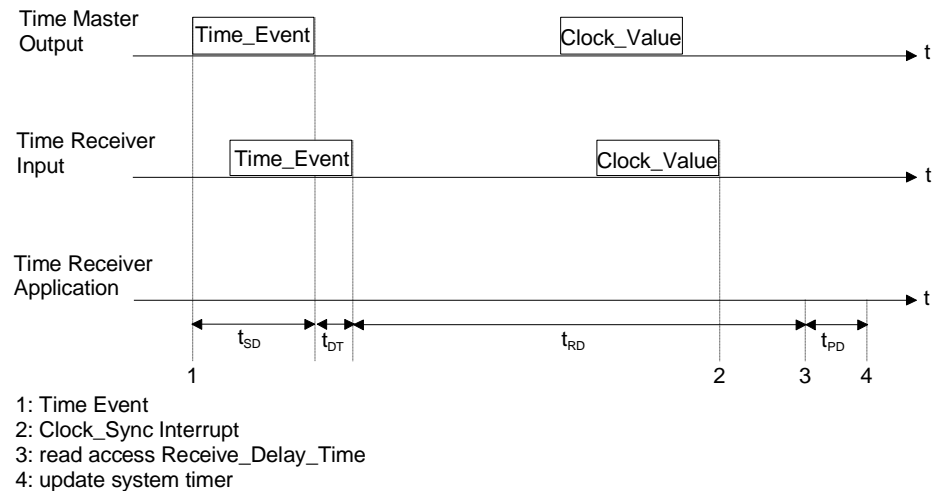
Time Master Output

Time_Event

Clock_Value

t

Time Receiver Input

Time_Event

Clock_Value

t

Time Receiver Application

t

$t_{SD}$

$t_{DT}$

$t_{RD}$

$t_{PD}$

1

2

3

4

1: Time Event
2: Clock_Sync Interrupt
3: read access Receive_Delay_Time
4: update system timer